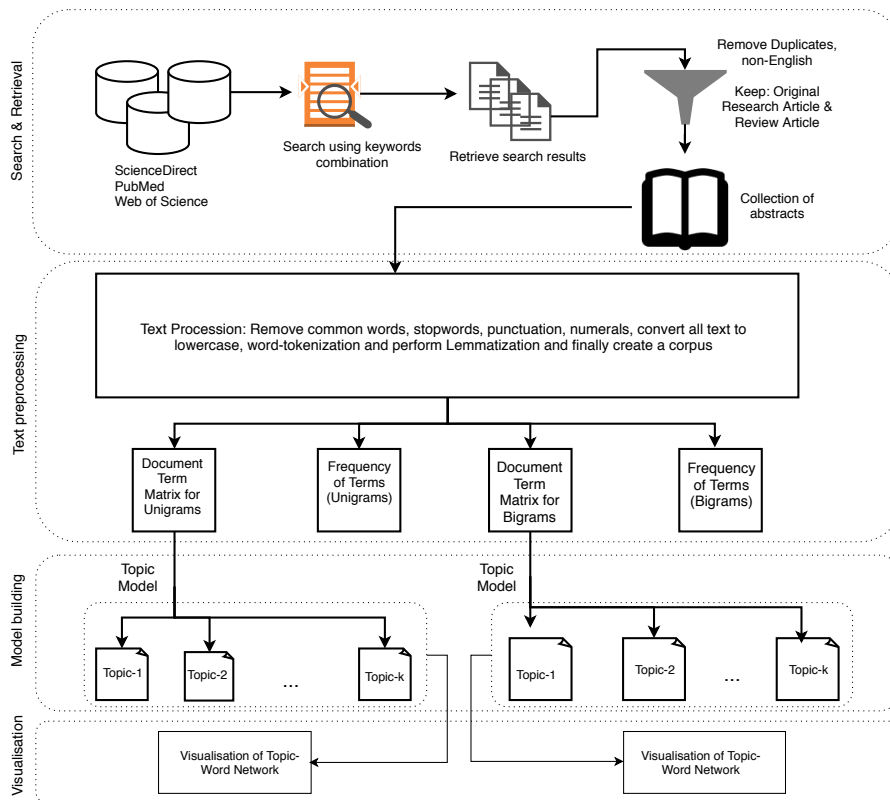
Search & Retrieval

ScienceDirect
PubMed
Web of Science

Search using keywords combination

Retrieve search results

Remove Duplicates, non-English

Keep: Original Research Article & Review Article

Collection of abstracts

Text preprocessing

Text Procession: Remove common words, stopwords, punctuation, numerals, convert all text to lowercase, word-tokenization and perform Lemmatization and finally create a corpus

Document Term Matrix for Unigrams

Frequency of Terms (Unigrams)

Document Term Matrix for Bigrams

Frequency of Terms (Bigrams)

Model building

Topic Model

Topic-1

Topic-2

...

Topic-k

Topic Model

Topic-1

Topic-2

...

Topic-k

Visualisation

Visualisation of Topic-Word Network

Visualisation of Topic-Word Network